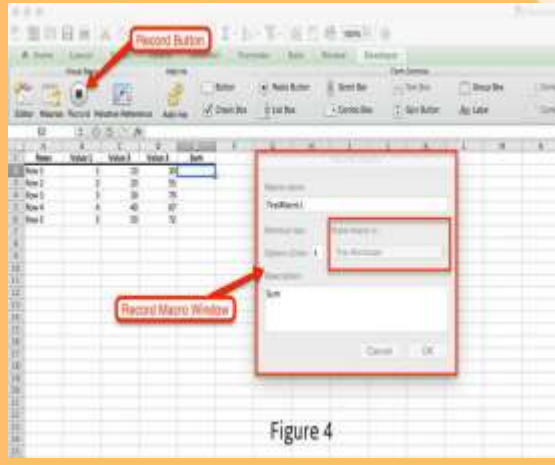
Record Button

Home Layout Formulas Data Review Developer

Editor Macros Record Relative Reference Add-ins

Button Radio Button Scroll Bar Group Box
Check Box List Box Combo Box Spin Button Label

| | A | B | C | D | E |
|---|---|---|---|---|---|
| 1 | Name | Value 1 | Value 2 | Value 3 | Sum |
| 2 | Row 1 | 1 | 20 | 30 | |
| 3 | Row 2 | 2 | 20 | 55 | |
| 4 | Row 3 | 3 | 30 | 75 | |
| 5 | Row 4 | 4 | 40 | 87 | |
| 6 | Row 5 | 5 | 20 | 72 | |

Macro name:
FirstMacro1

Shortcut key:
Option+Cmd+ 1

Store macro in:
This Workbook

Description:
Sum

Record Macro Window

Cancel OK

Figure 4